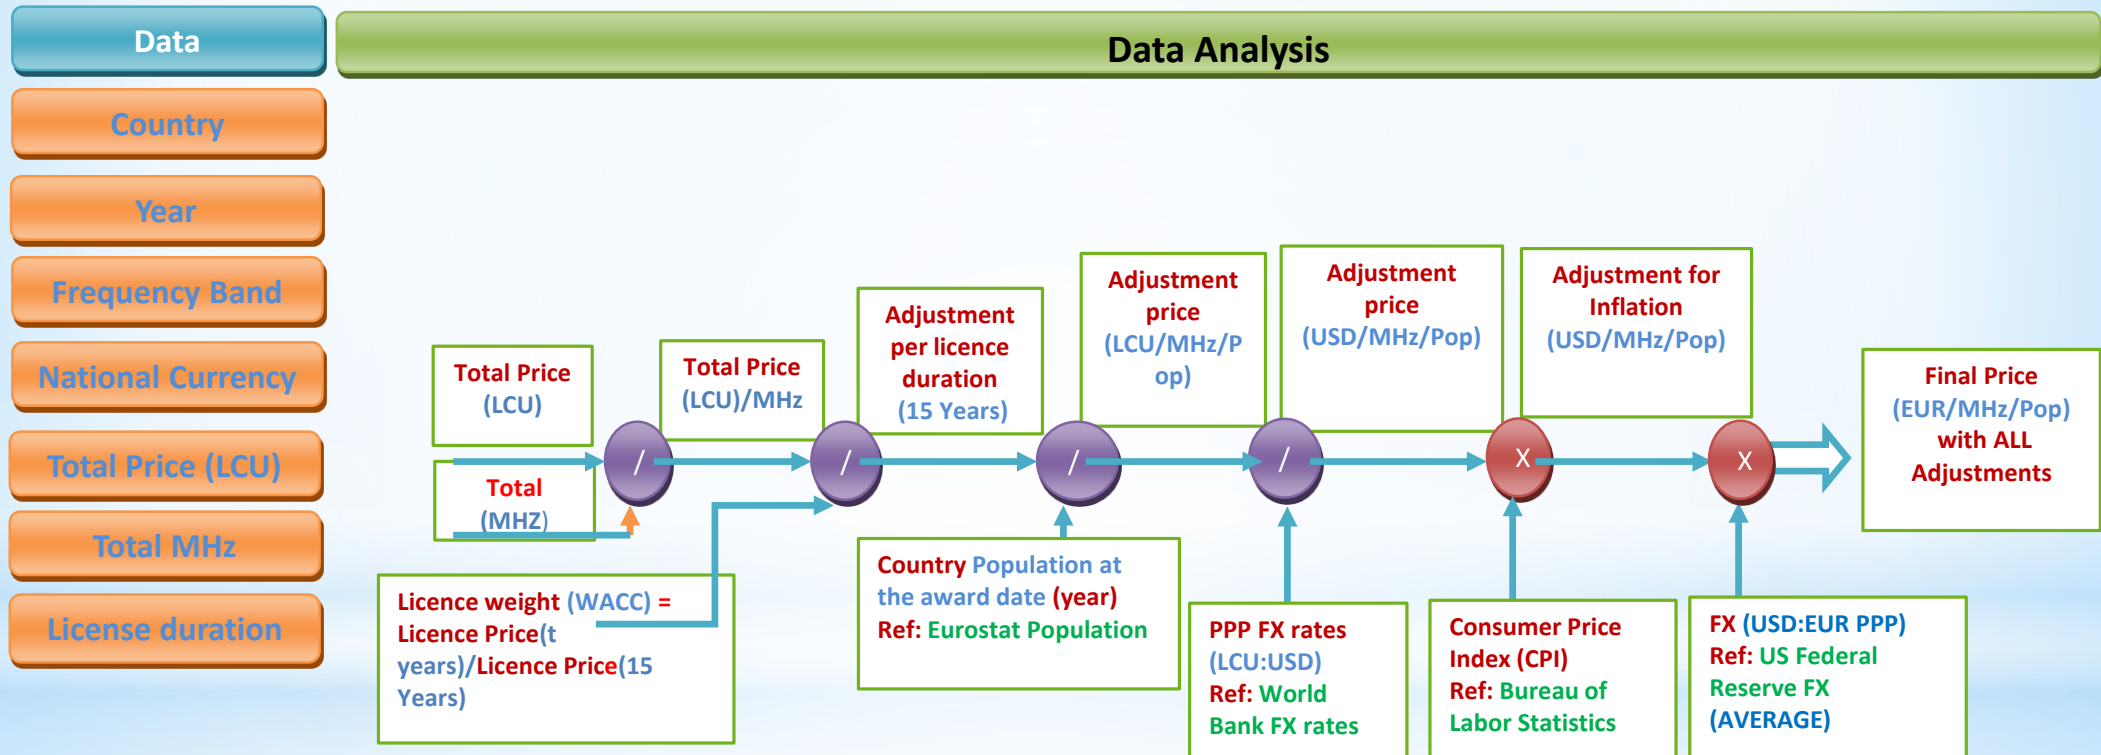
Data

Data Analysis

Country

Year

Frequency Band

National Currency

Total Price (LCU)

Total MHz

License duration

Total Price (LCU)

Total (MHZ)

/

Total Price (LCU)/MHz

/

Adjustment per licence duration (15 Years)

/

Adjustment price (LCU/MHz/Pop)

/

Adjustment price (USD/MHz/Pop)

X

Adjustment for Inflation (USD/MHz/Pop)

X

Final Price (EUR/MHz/Pop) with ALL Adjustments

Licence weight (WACC) = Licence Price(t years)/Licence Price(15 Years)

Country Population at the award date (year) Ref: Eurostat Population

PPP FX rates (LCU:USD) Ref: World Bank FX rates

Consumer Price Index (CPI) Ref: Bureau of Labor Statistics

FX (USD:EUR PPP) Ref: US Federal Reserve FX (AVERAGE)